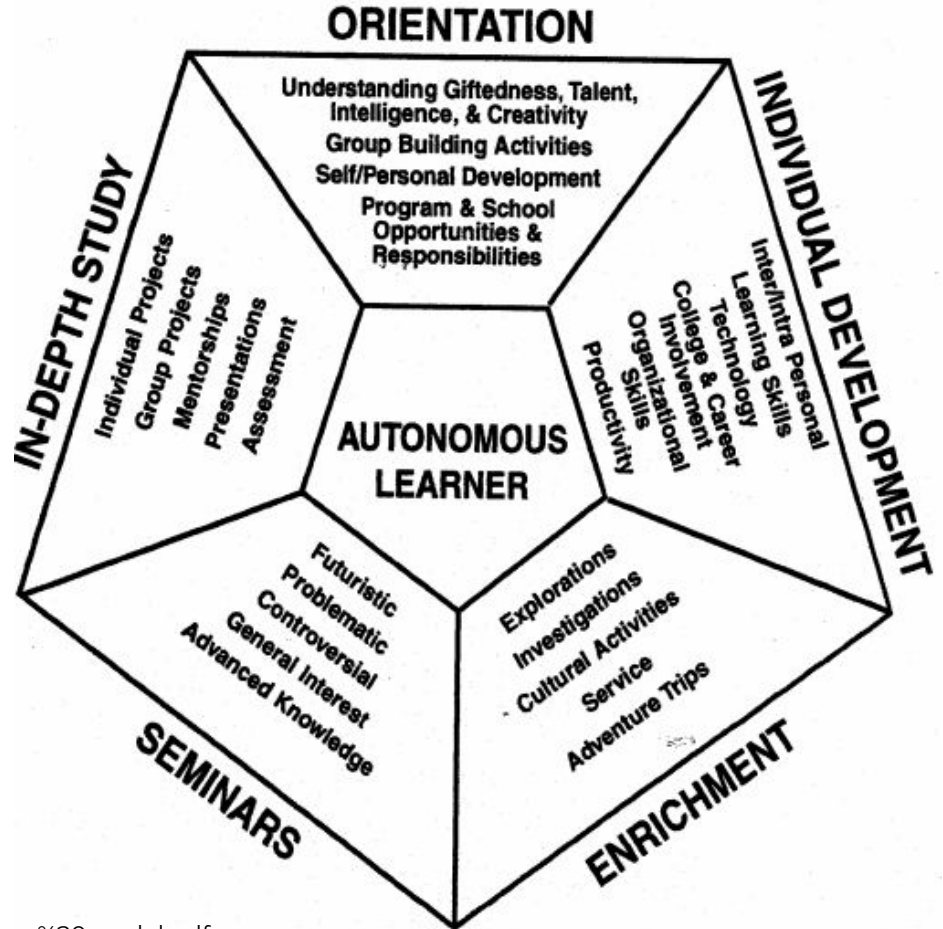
ORIENTATION

Understanding Giftedness, Talent, Intelligence, & Creativity
Group Building Activities
Self/Personal Development
Program & School Opportunities & Responsibilities

INDIVIDUAL DEVELOPMENT

Inter/Intra Personal
Learning Skills
Technology
College & Career Involvement
Organizational Skills
Productivity

IN-DEPTH STUDY

Individual Projects
Group Projects
Mentorships
Presentations
Assessment

AUTONOMOUS LEARNER

Futuristic
Problematic
Controversial
General Interest
Advanced Knowledge

SEMINARS

Explorations
Investigations
Cultural Activities
Service
Adventure Trips

ENRICHMENT

%20model.gif